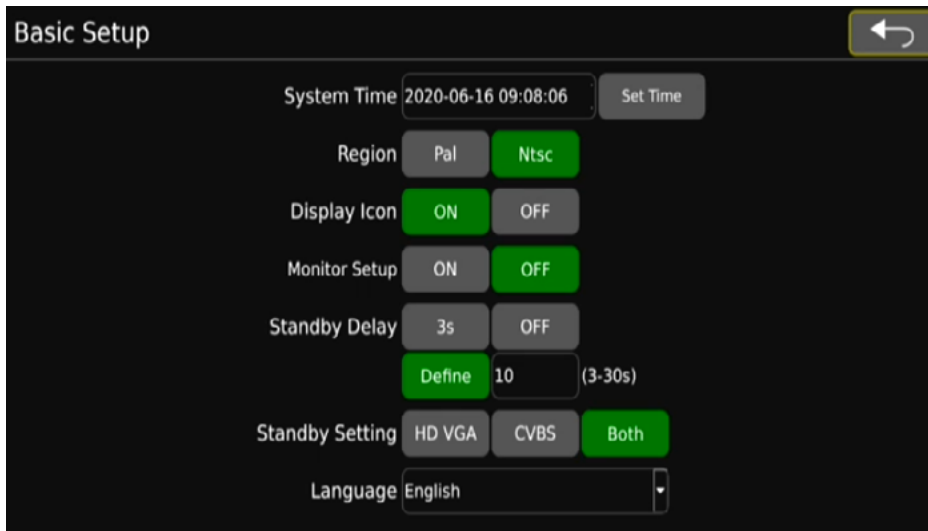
Basic Setup

System Time 2020-06-16 09:08:06 Set Time

Region Pal Ntsc

Display Icon ON OFF

Monitor Setup ON OFF

Standby Delay 3s OFF

Define 10 (3-30s)

Standby Setting HD VGA CVBS Both

Language English